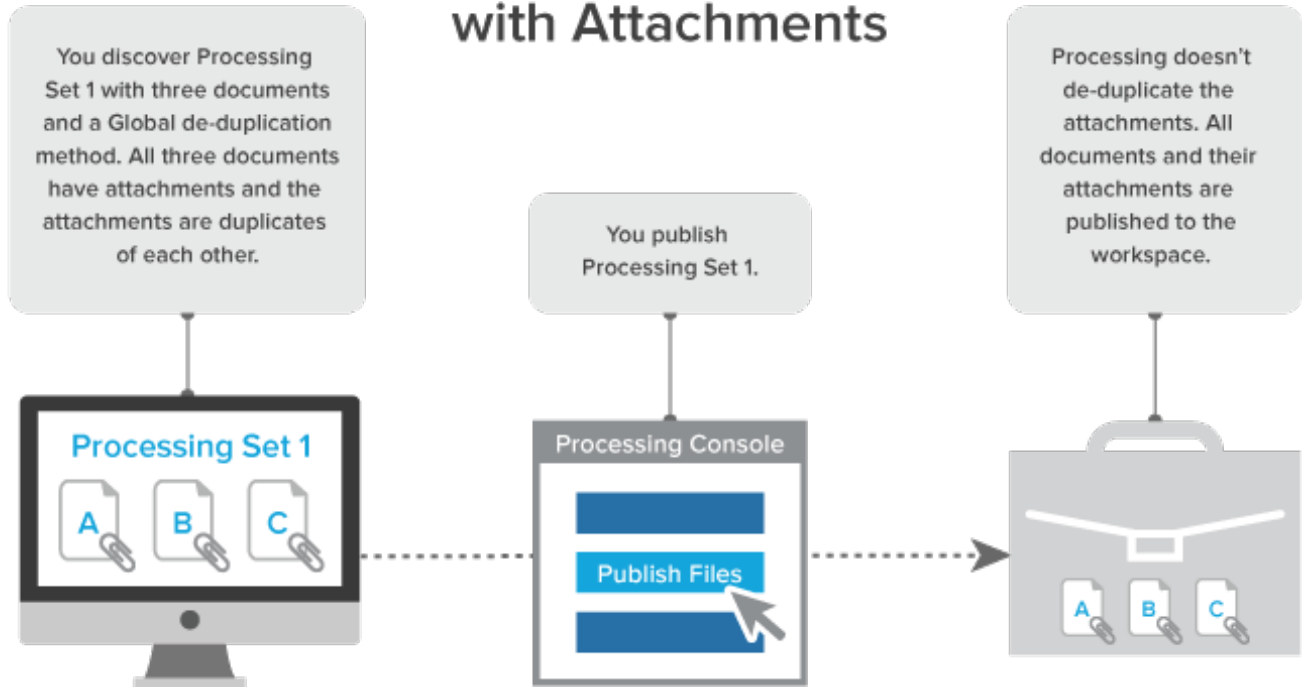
with Attachments

You discover Processing Set 1 with three documents and a Global de-duplication method. All three documents have attachments and the attachments are duplicates of each other.

You publish Processing Set 1.

Processing doesn't de-duplicate the attachments. All documents and their attachments are published to the workspace.

Processing Set 1

A

B

C

Processing Console

Publish Files

A

B

C